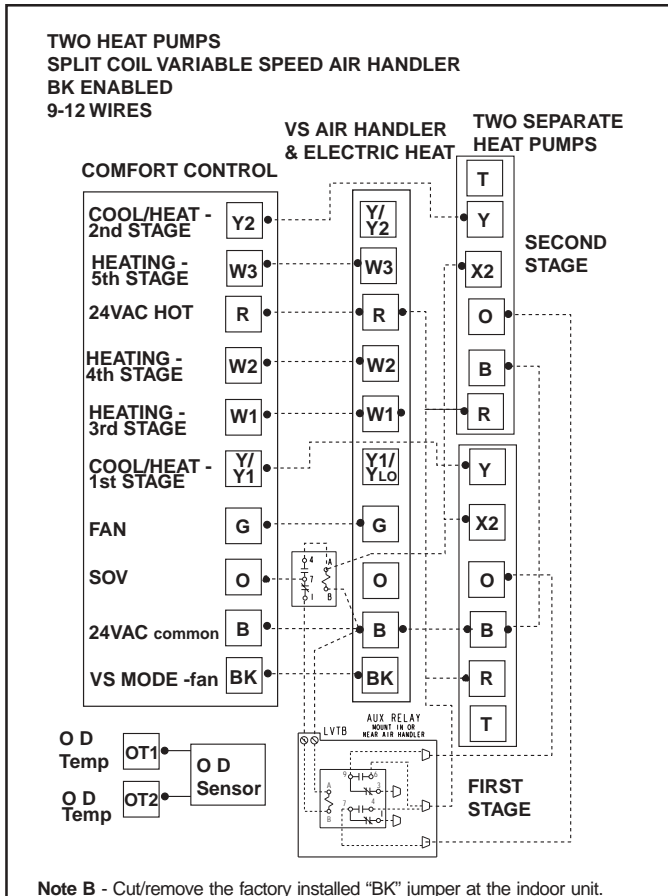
TWO HEAT PUMPS
SPLIT COIL VARIABLE SPEED AIR HANDLER
BK ENABLED
9-12 WIRES

VS AIR HANDLER & ELECTRIC HEAT

TWO SEPARATE HEAT PUMPS

COMFORT CONTROL

COOL/HEAT - 2nd STAGE Y2
HEATING - 5th STAGE W3
24VAC HOT R
HEATING - 4th STAGE W2
HEATING - 3rd STAGE W1
COOL/HEAT - 1st STAGE Y/Y1
FAN G
SOV O
24VAC common B
VS MODE -fan BK

Y/Y2
W3
R
W2
W1
Y1/YLO
G
O
B
BK

T
Y
X2
O
B
R

SECOND STAGE

Y
X2
O
B
R
T

FIRST STAGE

4 7 1 A B

LVTB

AUX RELAY MOUNT IN OR NEAR AIR HANDLER

9 6 A 3 7 4 B

O D Temp OT1
O D Temp OT2
O D Sensor

Note B - Cut/remove the factory installed "BK" jumper at the indoor unit.